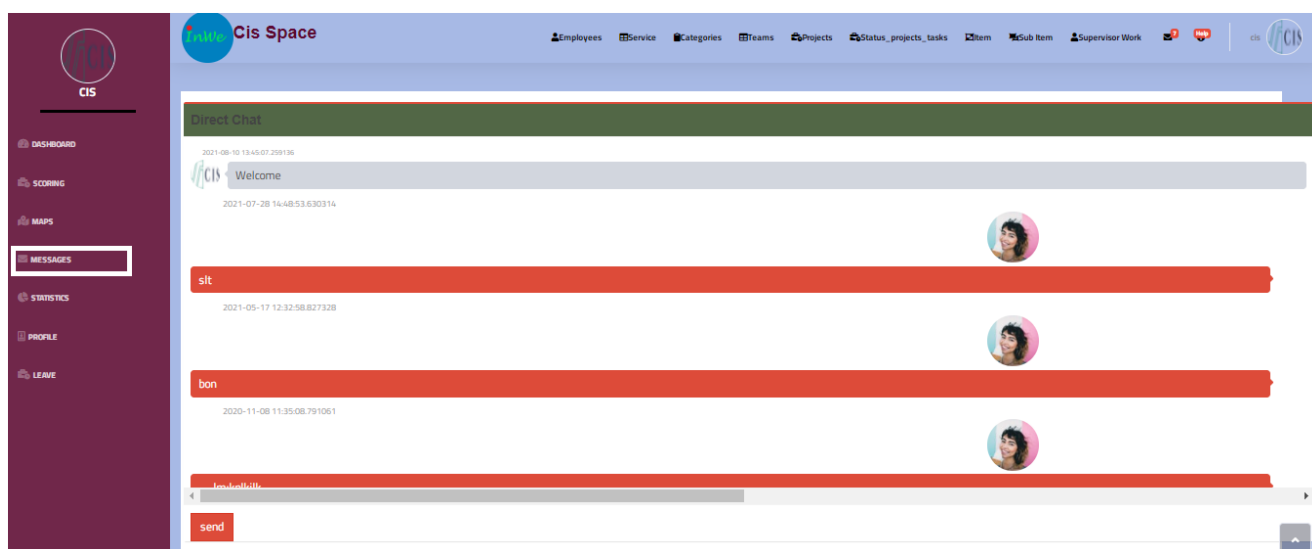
CIS

CIS

DASHBOARD

SCORING

MAPS

MESSAGES

STATISTICS

PROFILE

LEAVE

InWe Cis Space

Employees Service Categories Teams Projects Status_projects_tasks Item Sub Item Supervisor Work 0 Help cis CIS

Direct Chat

2021-08-10 13:45:07.259136

CIS Welcome

2021-07-28 14:48:53.630314

slt

2021-05-17 12:32:58.827328

bon

2020-11-08 11:35:08.791061

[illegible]

send